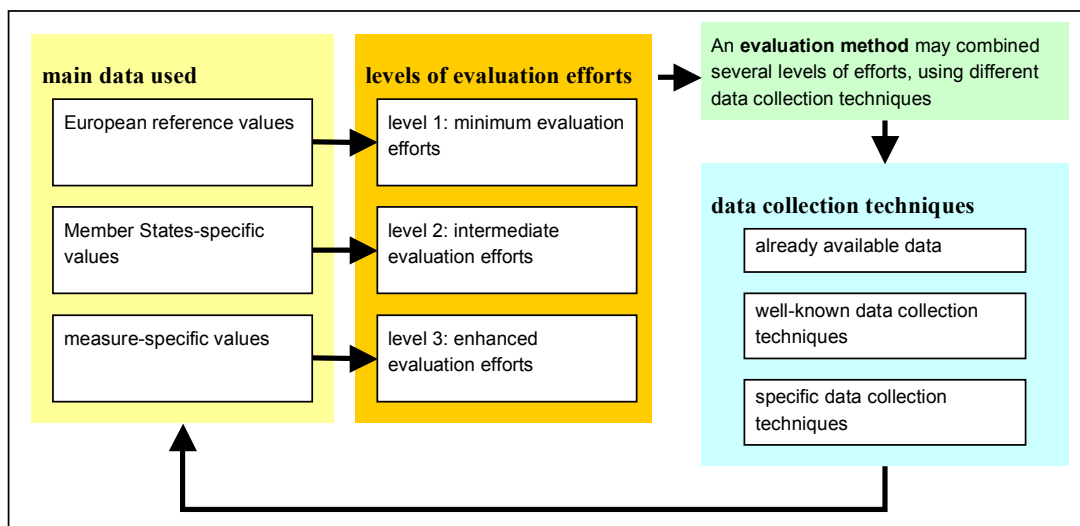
main data used

European reference values

Member States-specific values

measure-specific values

levels of evaluation efforts

level 1: minimum evaluation efforts

level 2: intermediate evaluation efforts

level 3: enhanced evaluation efforts

An **evaluation method** may combined several levels of efforts, using different data collection techniques

data collection techniques

already available data

well-known data collection techniques

specific data collection techniques